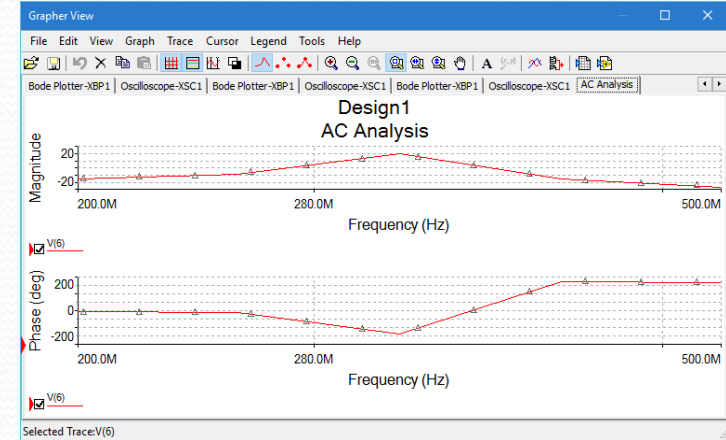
Grapher View

File Edit View Graph Trace Cursor Legend Tools Help

Bode Plotter-XBP1 | Oscilloscope-XSC1 | Bode Plotter-XBP1 | Oscilloscope-XSC1 | Bode Plotter-XBP1 | Oscilloscope-XSC1 | AC Analysis

Design1
AC Analysis

Magnitude
20
0
-20
200.0M
280.0M
500.0M
Frequency (Hz)

V(6)

Phase (deg)
200
0
-200
200.0M
280.0M
500.0M
Frequency (Hz)

V(6)

Selected Trace:V(6)